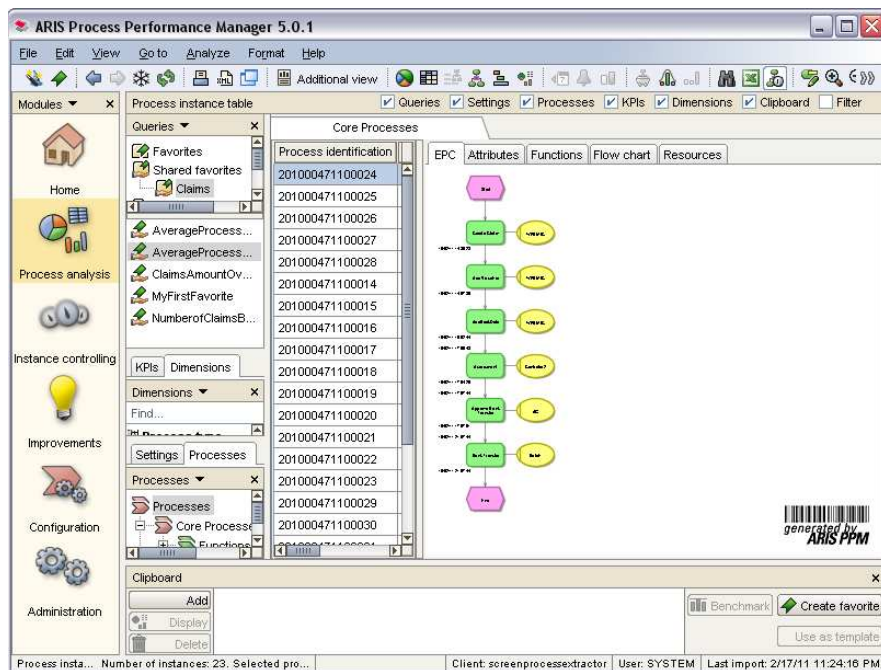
ARIS Process Performance Manager 5.0.1

File Edit View Go to Analyze Format Help

Additional view

Modules ▼ ×

Process instance table

Queries Settings Processes KPIs Dimensions Clipboard Filter

Home

Process analysis

Instance controlling

Improvements

Configuration

Administration

Queries ▼ ×

Favorites
Shared favorites
Claims

AverageProcess...
AverageProcess...
ClaimsAmountOv...
MyFirstFavorite
NumberofClaimsB...

KPIs Dimensions

Dimensions ▼ ×

Find...

Settings Processes

Processes ▼ ×

Processes
Core Processe
Functions

Core Processes

Process identification
201000471100024
201000471100025
201000471100026
201000471100027
201000471100028
201000471100014
201000471100015
201000471100016
201000471100017
201000471100018
201000471100019
201000471100020
201000471100021
201000471100022
201000471100023
201000471100029
201000471100030

EPC Attributes Functions Flow chart Resources

generated by ARIS PPM

Clipboard ×

Add
Display
Delete

Benchmark Create favorite
Use as template

Process insta... Number of instances: 23. Selected pro...

Client: screenprocessextractor User: SYSTEM Last import: 2/17/11 11:24:16 PM